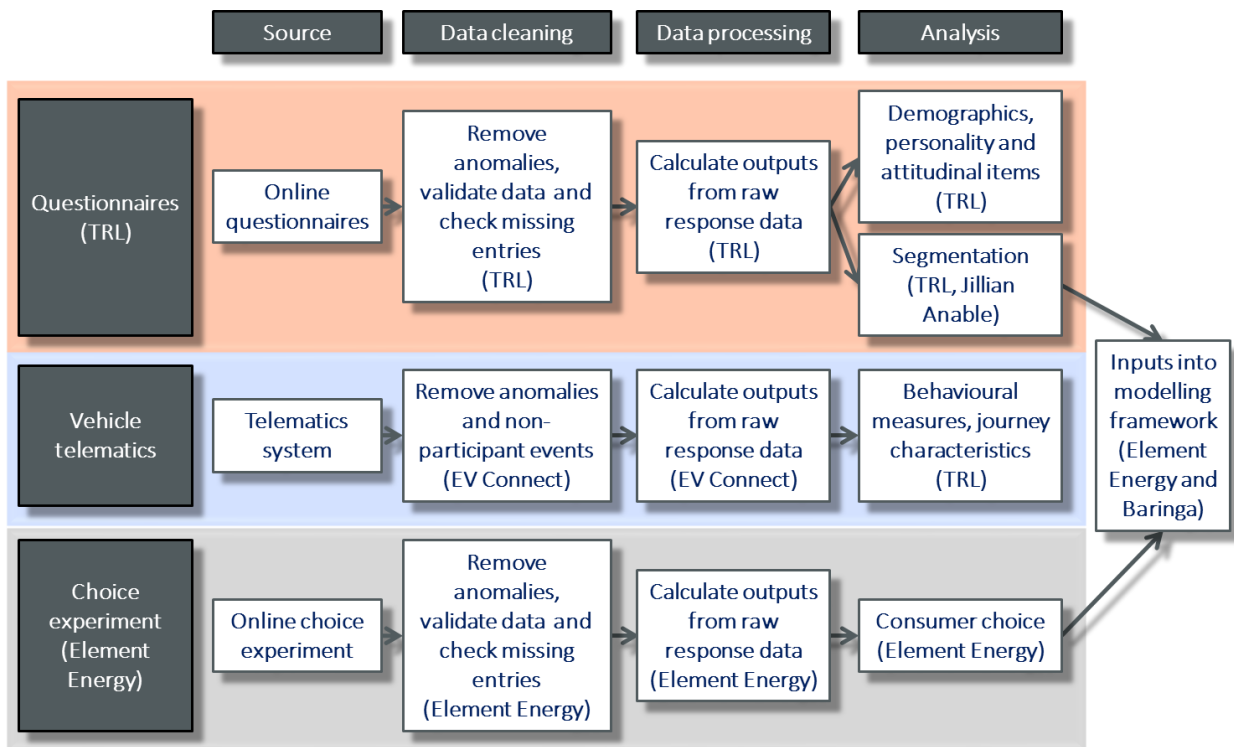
Source

Data cleaning

Data processing

Analysis

Questionnaires (TRL)

Online questionnaires

Remove anomalies, validate data and check missing entries (TRL)

Calculate outputs from raw response data (TRL)

Demographics, personality and attitudinal items (TRL)

Segmentation (TRL, Jillian Anable)

Vehicle telematics

Telematics system

Remove anomalies and non-participant events (EV Connect)

Calculate outputs from raw response data (EV Connect)

Behavioural measures, journey characteristics (TRL)

Inputs into modelling framework (Element Energy and Baringa)

Choice experiment (Element Energy)

Online choice experiment

Remove anomalies, validate data and check missing entries (Element Energy)

Calculate outputs from raw response data (Element Energy)

Consumer choice (Element Energy)